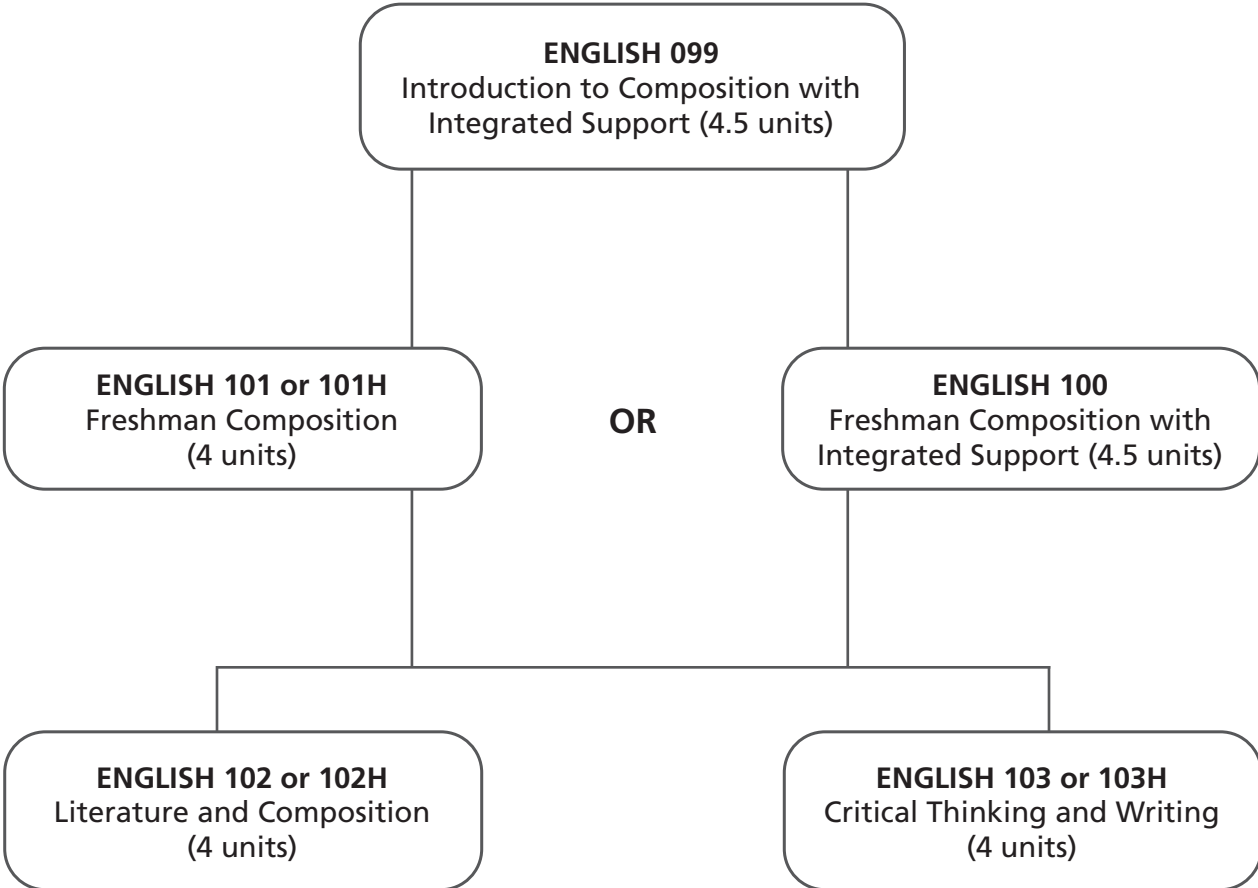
ENGLISH 099
Introduction to Composition with Integrated Support (4.5 units)

ENGLISH 101 or 101H
Freshman Composition
(4 units)

OR

ENGLISH 100
Freshman Composition with Integrated Support (4.5 units)

ENGLISH 102 or 102H
Literature and Composition
(4 units)

ENGLISH 103 or 103H
Critical Thinking and Writing
(4 units)